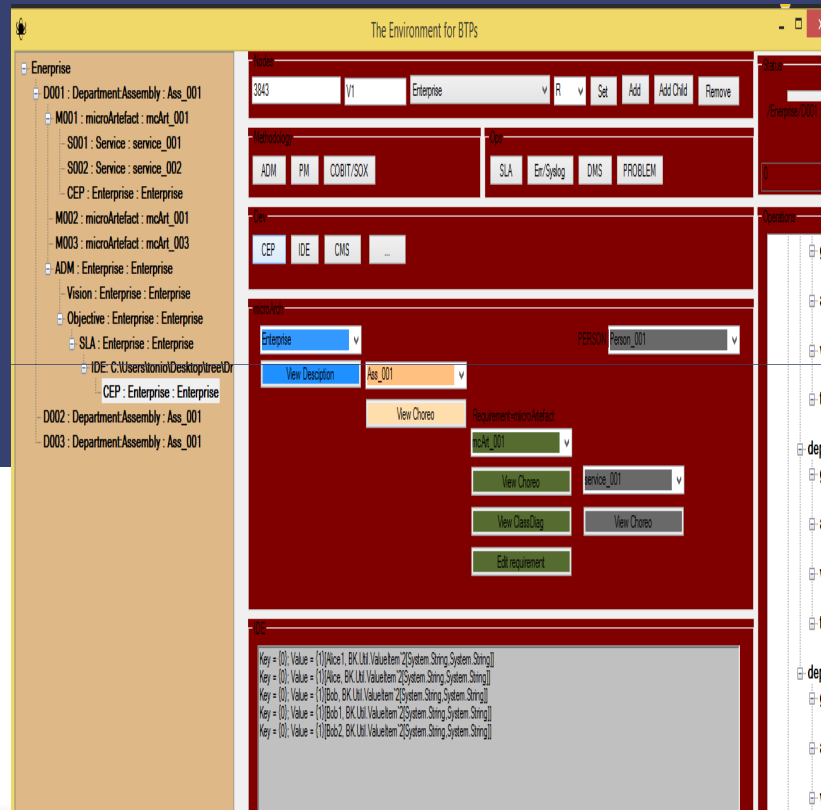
The Environment for BTPs

Enerprise
D001 : Department:Assembly : Ass_001
M001 : microArtefact : mcArt_001
S001 : Service : service_001
S002 : Service : service_002
CEP : Enterprise : Enterprise
M002 : microArtefact : mcArt_001
M003 : microArtefact : mcArt_003
ADM : Enterprise : Enterprise
Vision : Enterprise : Enterprise
Objective : Enterprise : Enterprise
SLA : Enterprise : Enterprise
IDE: C:\Users\tonio\Desktop\tree\Dr
CEP : Enterprise : Enterprise
D002 : Department:Assembly : Ass_001
D003 : Department:Assembly : Ass_001

Nodes
3843
V1
Enterprise
R
Set
Add
Add Child
Remove

Methodology
ADM
PM
COBIT/SOX

Ops
SLA
Err/Syslog
DMS
PROBLEM

Dev
CEP
IDE
CMS
...

microArch
Enterprise
PERSON
Person_001
View Description
Ass_001
View Choreo
Requirement microArtefact
mcArt_001
View Choreo
service_001
View ClassDiag
View Choreo
Edit requirement

IDE
Key = [0]; Value = [1][Alice1, BK.Util.ValueItem`2[System.String,System.String]]
Key = [0]; Value = [1][Alice, BK.Util.ValueItem`2[System.String,System.String]]
Key = [0]; Value = [1][Bob, BK.Util.ValueItem`2[System.String,System.String]]
Key = [0]; Value = [1][Bob1, BK.Util.ValueItem`2[System.String,System.String]]
Key = [0]; Value = [1][Bob2, BK.Util.ValueItem`2[System.String,System.String]]

Status
Enterprise D001
0

Operations
dep
dep